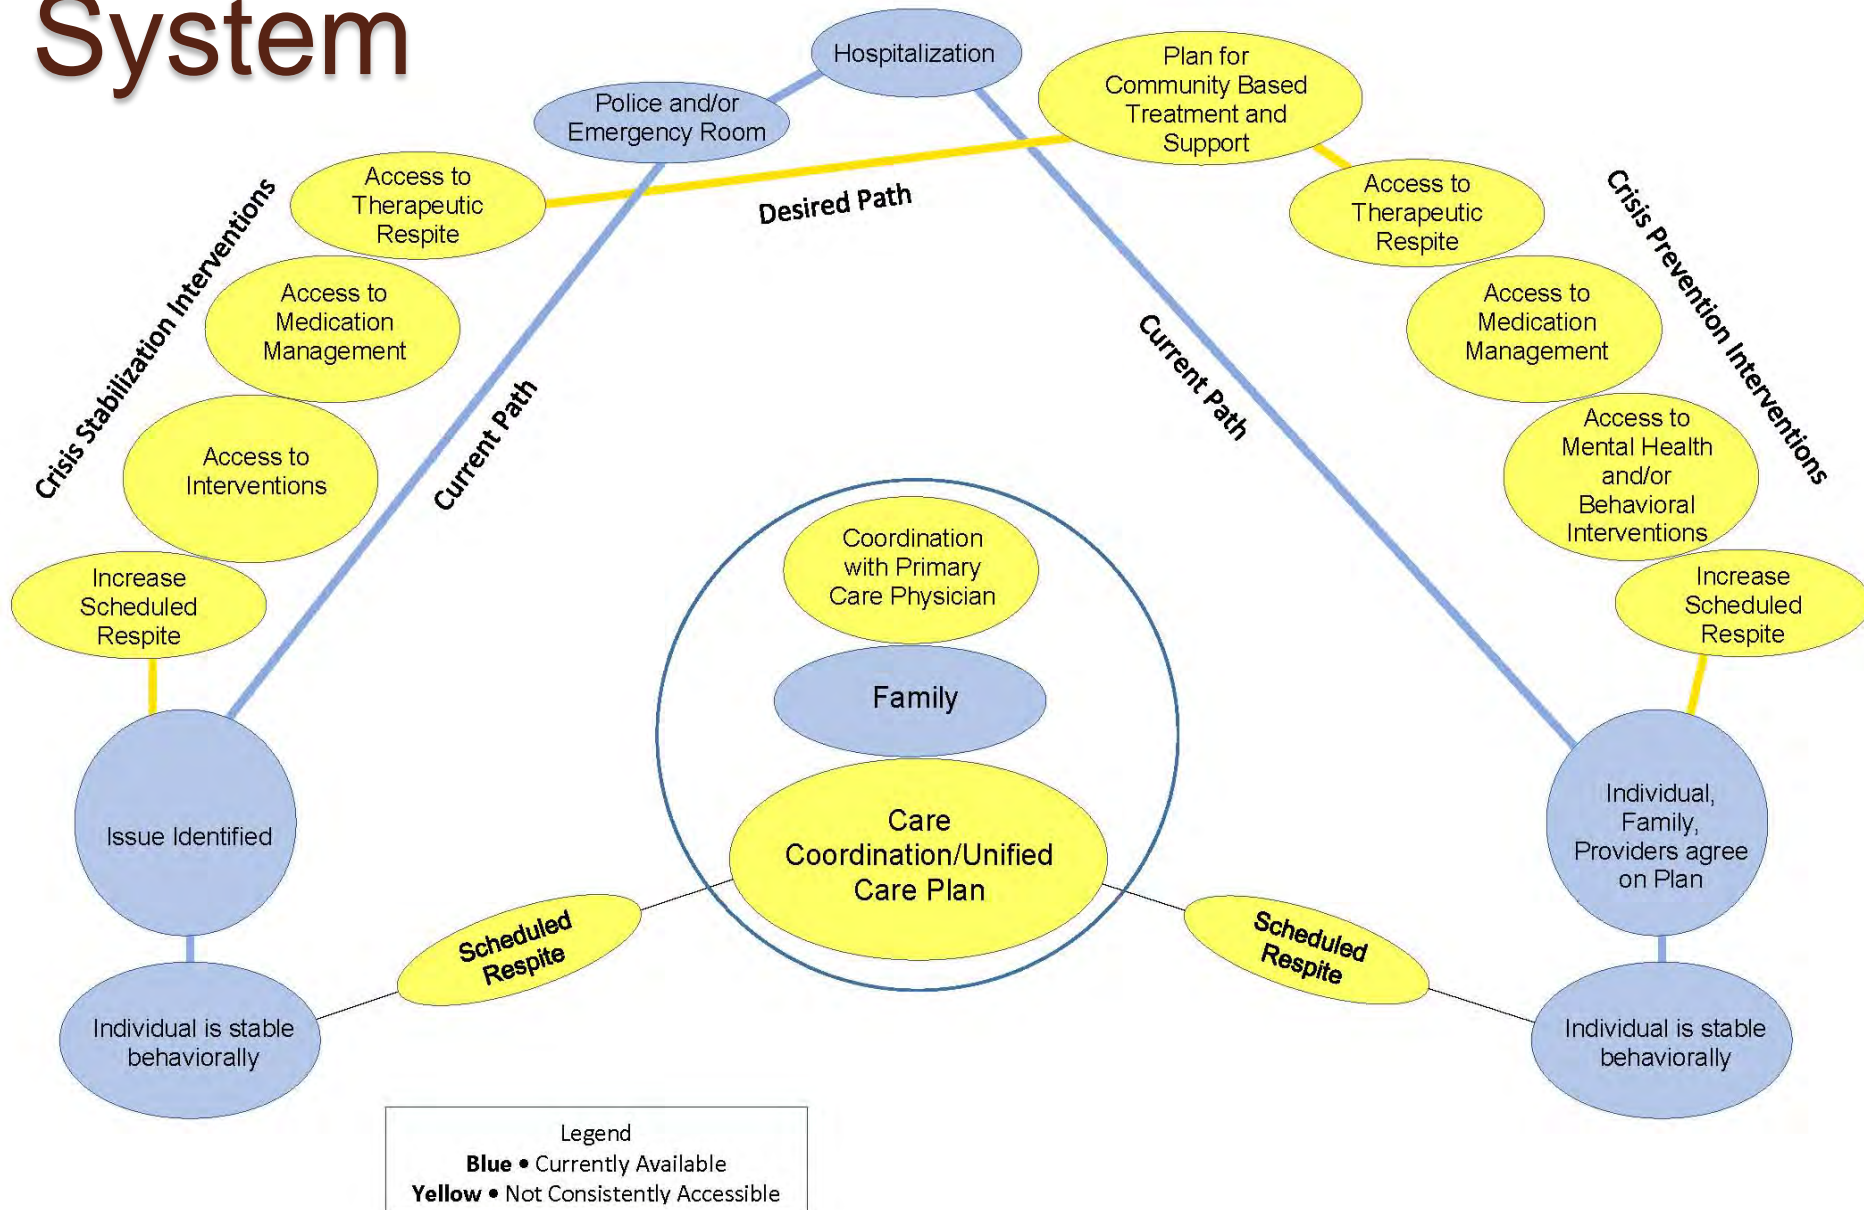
System

Hospitalization

Police and/or Emergency Room

Plan for Community Based Treatment and Support

Desired Path

Crisis Stabilization Interventions

Access to Therapeutic Respite

Access to Medication Management

Access to Interventions

Increase Scheduled Respite

Current Path

Current Path

Crisis Prevention Interventions

Access to Therapeutic Respite

Access to Medication Management

Access to Mental Health and/or Behavioral Interventions

Increase Scheduled Respite

Coordination with Primary Care Physician

Family

Care Coordination/Unified Care Plan

Issue Identified

Individual, Family, Providers agree on Plan

Scheduled Respite

Scheduled Respite

Individual is stable behaviorally

Individual is stable behaviorally

Legend
**Blue** • Currently Available
**Yellow** • Not Consistently Accessible